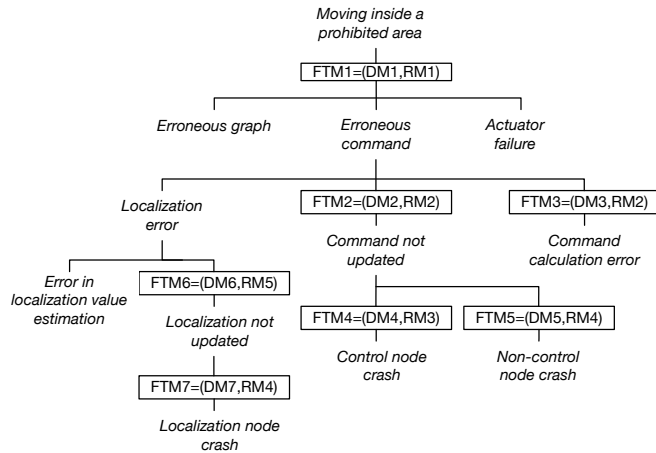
Moving inside a prohibited area

FTM1=(DM1,RM1)

Erroneous graph

Erroneous command

Actuator failure

Localization error

FTM2=(DM2,RM2)

FTM3=(DM3,RM2)

Error in localization value estimation

FTM6=(DM6,RM5)

Command not updated

Command calculation error

Localization not updated

FTM4=(DM4,RM3)

FTM5=(DM5,RM4)

FTM7=(DM7,RM4)

Control node crash

Non-control node crash

Localization node crash